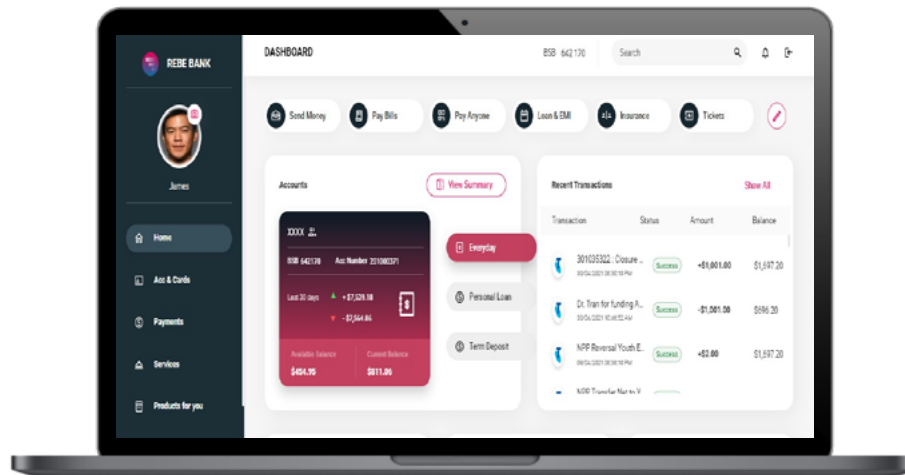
REBE BANK

James

Home

Acc & Cards

Payments

Services

Products for you

DASHBOARD

BSB 642170

Search

Send Money

Pay Bills

Pay Anyone

Loan & EMI

Insurance

Tickets

Accounts

View Summary

XXXX

BSB 642170

Acc Number 251080371

Last 30 days

+ $7,528.18

- $7,564.86

Available Balance

$454.95

Current Balance

$811.06

Everyday

Personal Loan

Term Deposit

Recent Transactions

Show All

| Transaction | Status | Amount | Balance |
|---|---|---|---|
| 301035322 : Closure ... 30/04/2021 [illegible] | Success | +$1,001.00 | $1,697.20 |
| Dr. Tran for funding A... 30/04/2021 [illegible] | Success | -$1,001.00 | $696.20 |
| NPP Reversal Youth E... 09/04/2021 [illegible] | Success | +$2.00 | $1,697.20 |
| NPP Transfer Nat to Y... | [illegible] | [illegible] | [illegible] |